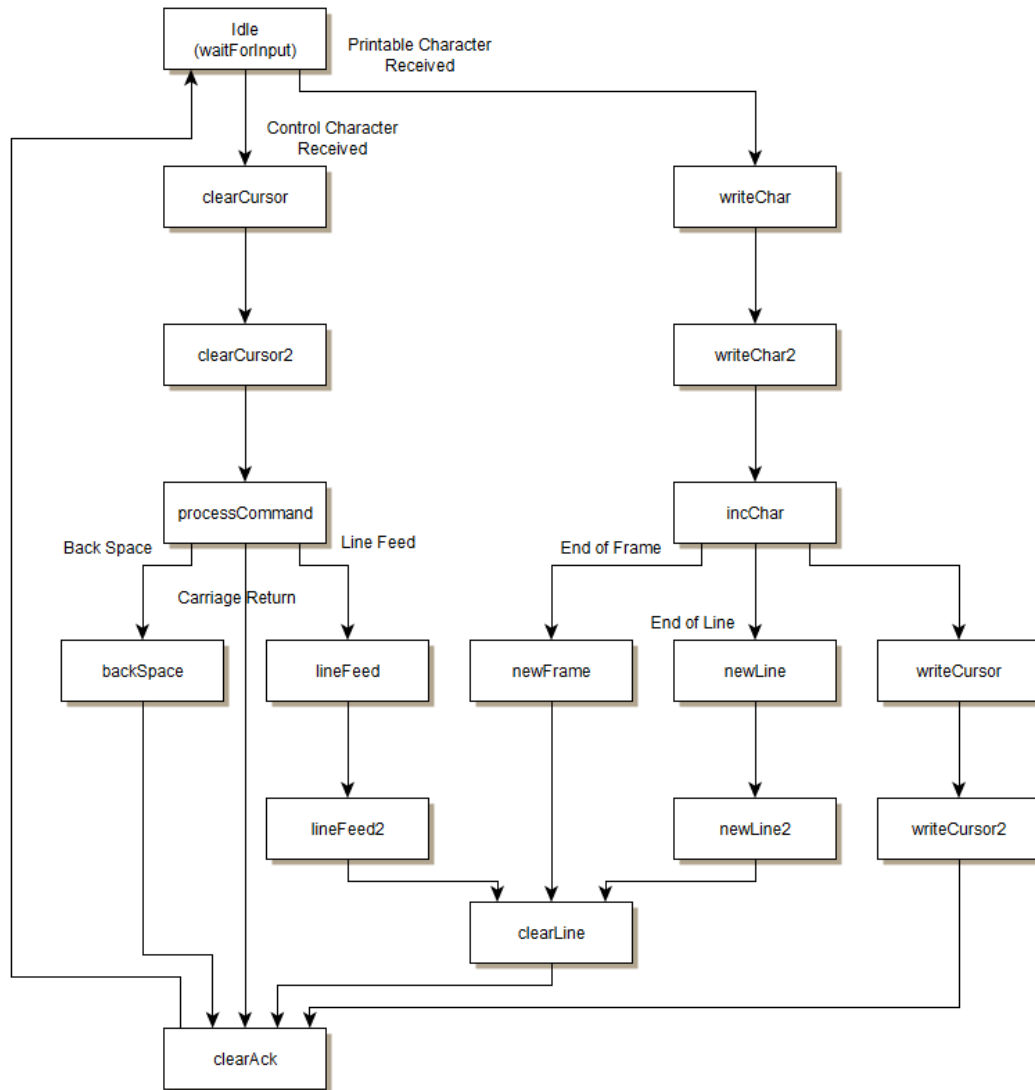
Idle
(waitForInput)

Printable Character Received

Control Character Received

clearCursor

writeChar

clearCursor2

writeChar2

processCommand

incChar

Back Space

Line Feed

End of Frame

Carriage Return

End of Line

backSpace

lineFeed

newFrame

newLine

writeCursor

lineFeed2

newLine2

writeCursor2

clearLine

clearAck